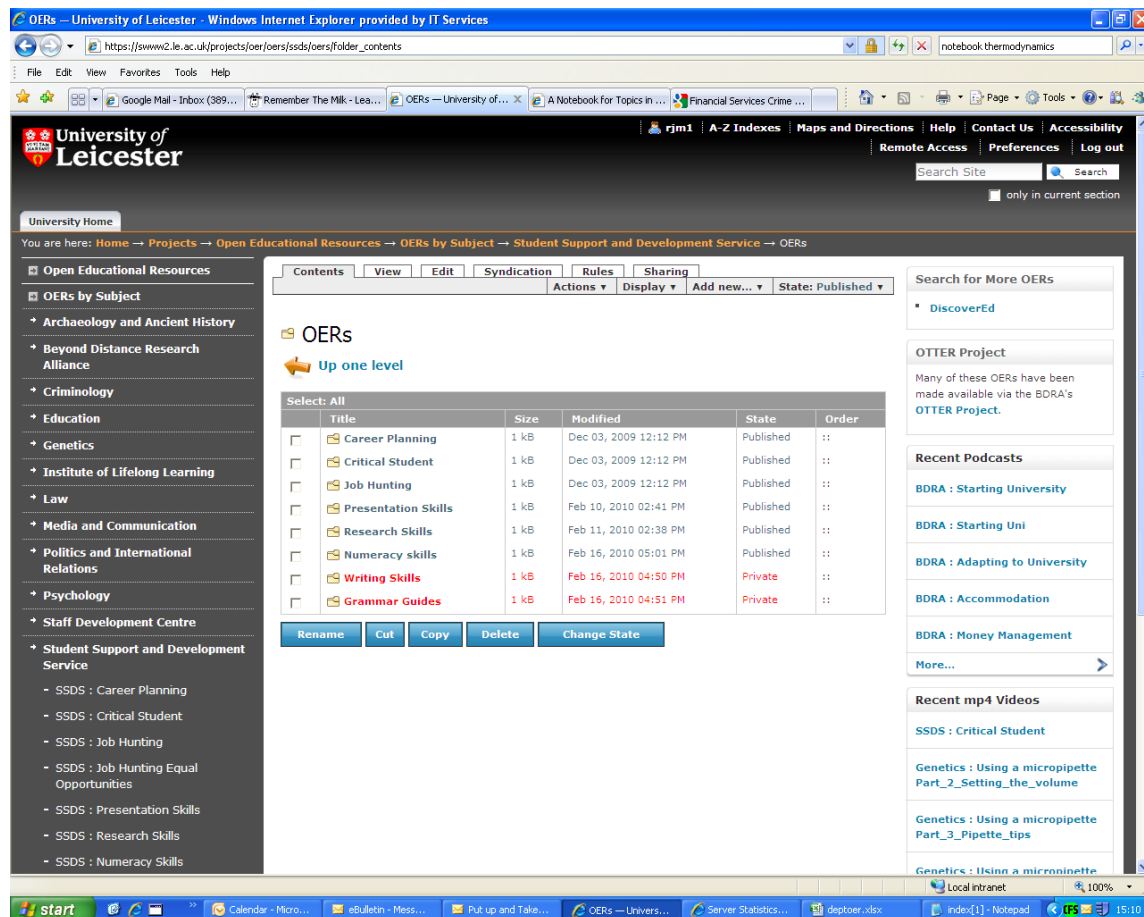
OERs — University of Leicester - Windows Internet Explorer provided by IT Services

https://swww2.le.ac.uk/projects/oer/oers/ssds/oers/folder_contents

notebook thermodynamics

File Edit View Favorites Tools Help

Google Mail - Inbox (389... | Remember The Milk - Lea... | OERs — University of... | A Notebook for Topics in ... | Financial Services Crime ...

Page ▾ Tools ▾

University of Leicester

rjm1 | A-Z Indexes | Maps and Directions | Help | Contact Us | Accessibility
Remote Access | Preferences | Log out

Search Site | Search

only in current section

University Home

You are here: Home → Projects → Open Educational Resources → OERs by Subject → Student Support and Development Service → OERs

Open Educational Resources
OERs by Subject
Archaeology and Ancient History
Beyond Distance Research Alliance
Criminology
Education
Genetics
Institute of Lifelong Learning
Law
Media and Communication
Politics and International Relations
Psychology
Staff Development Centre
Student Support and Development Service
- SSDS : Career Planning
- SSDS : Critical Student
- SSDS : Job Hunting
- SSDS : Job Hunting Equal Opportunities
- SSDS : Presentation Skills
- SSDS : Research Skills
- SSDS : Numeracy Skills

Contents | View | Edit | Syndication | Rules | Sharing
Actions ▾ | Display ▾ | Add new... ▾ | State: Published ▾

OERs

Up one level

Select: All

| | Title | Size | Modified | State | Order |
|---|---|---|---|---|---|
| | Career Planning | 1 kB | Dec 03, 2009 12:12 PM | Published | :: |
| | Critical Student | 1 kB | Dec 03, 2009 12:12 PM | Published | :: |
| | Job Hunting | 1 kB | Dec 03, 2009 12:12 PM | Published | :: |
| | Presentation Skills | 1 kB | Feb 10, 2010 02:41 PM | Published | :: |
| | Research Skills | 1 kB | Feb 11, 2010 02:38 PM | Published | :: |
| | Numeracy skills | 1 kB | Feb 16, 2010 05:01 PM | Published | :: |
| | Writing Skills | 1 kB | Feb 16, 2010 04:50 PM | Private | :: |
| | Grammar Guides | 1 kB | Feb 16, 2010 04:51 PM | Private | :: |

Rename | Cut | Copy | Delete | Change State

Search for More OERs
DiscoverEd

OTTER Project
Many of these OERs have been made available via the BDRA's OTTER Project.

Recent Podcasts
BDRA : Starting University
BDRA : Starting Uni
BDRA : Adapting to University
BDRA : Accommodation
BDRA : Money Management
More...

Recent mp4 Videos
SSDS : Critical Student
Genetics : Using a micropipette Part_2_Setting_the_volume
Genetics : Using a micropipette Part_3_Pipette_tips
Genetics : Using a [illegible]

Local intranet | 100%

start | Calendar - Micro... | eBulletin - Mess... | Put up and Take... | OERs — Univers... | Server Statistics... | deptoer.xlsx | index[1] - Notepad | 15:10